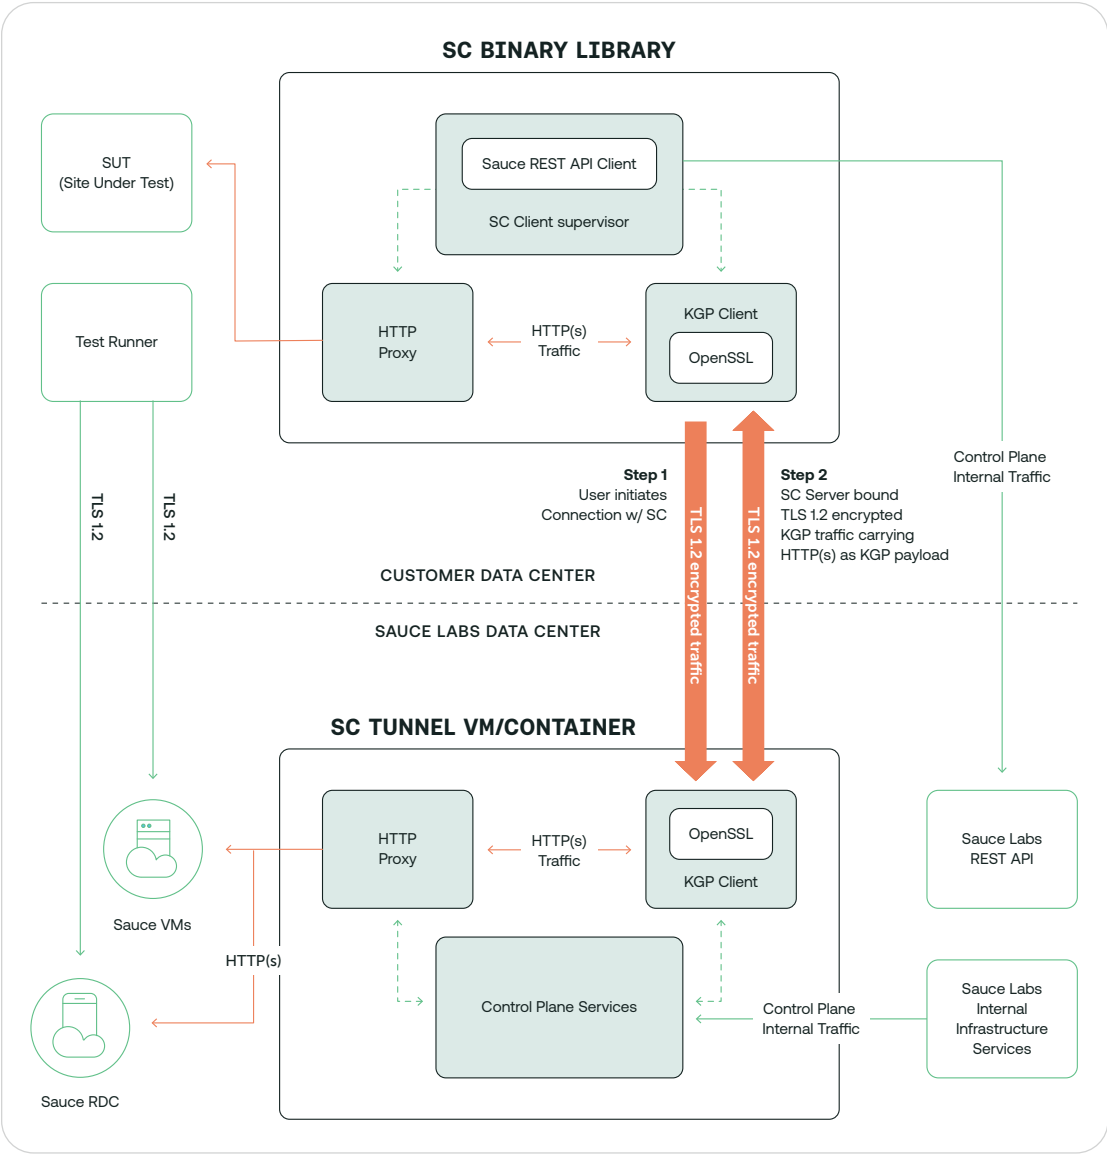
SC BINARY LIBRARY

SUT
(Site Under Test)

Sauce REST API Client

SC Client supervisor

Test Runner

HTTP
Proxy

HTTP(s)
Traffic

KGP Client

OpenSSL

TLS 1.2

TLS 1.2

Step 1
User initiates
Connection w/ SC

TLS 1.2 encrypted traffic

TLS 1.2 encrypted traffic

Step 2
SC Server bound
TLS 1.2 encrypted
KGP traffic carrying
HTTP(s) as KGP payload

Control Plane
Internal Traffic

CUSTOMER DATA CENTER

SAUCE LABS DATA CENTER

SC TUNNEL VM/CONTAINER

Sauce VMs

HTTP
Proxy

HTTP(s)
Traffic

OpenSSL

KGP Client

Sauce Labs
REST API

HTTP(s)

Control Plane Services

Control Plane
Internal Traffic

Sauce Labs
Internal
Infrastructure
Services

Sauce RDC